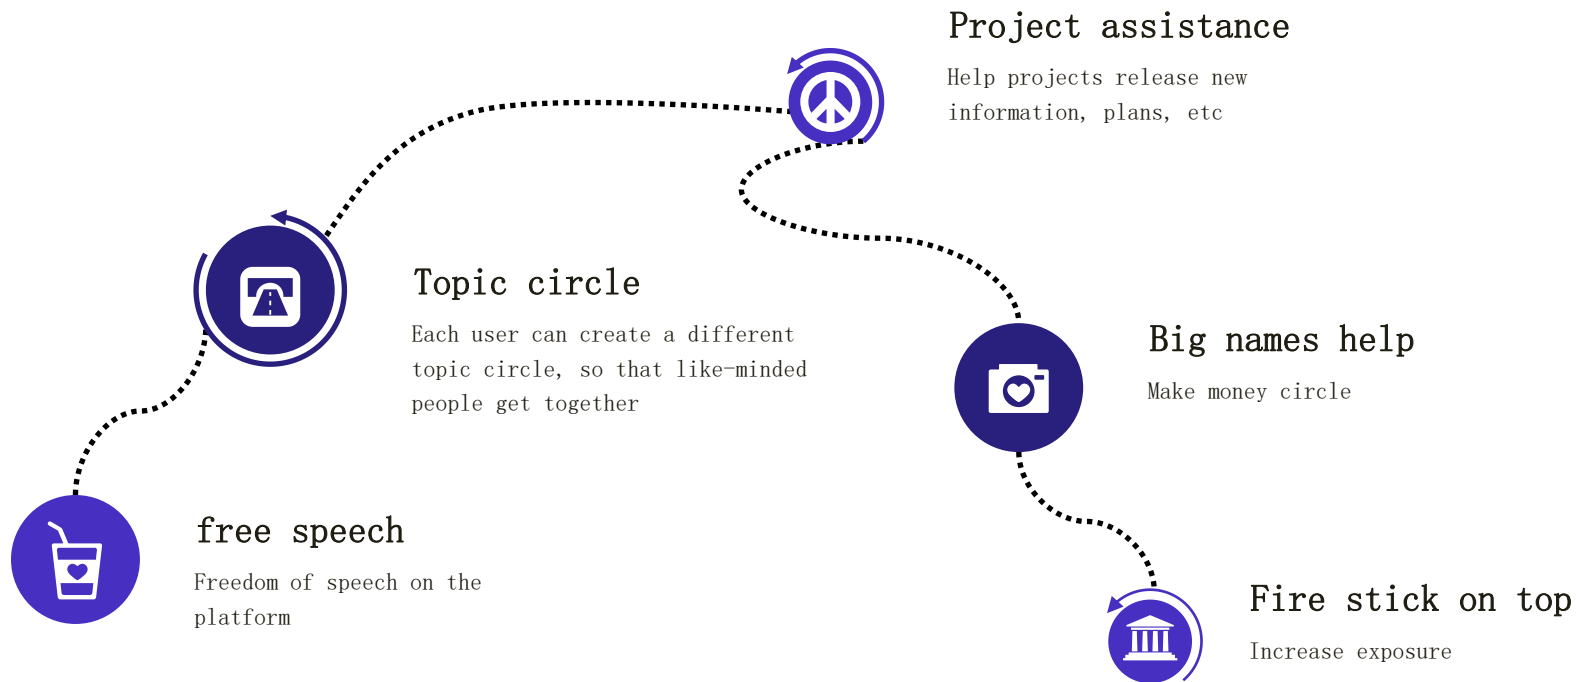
Project assistance

Help projects release new information, plans, etc

Topic circle

Each user can create a different topic circle, so that like-minded people get together

Big names help

Make money circle

free speech

Freedom of speech on the platform

Fire stick on top

Increase exposure